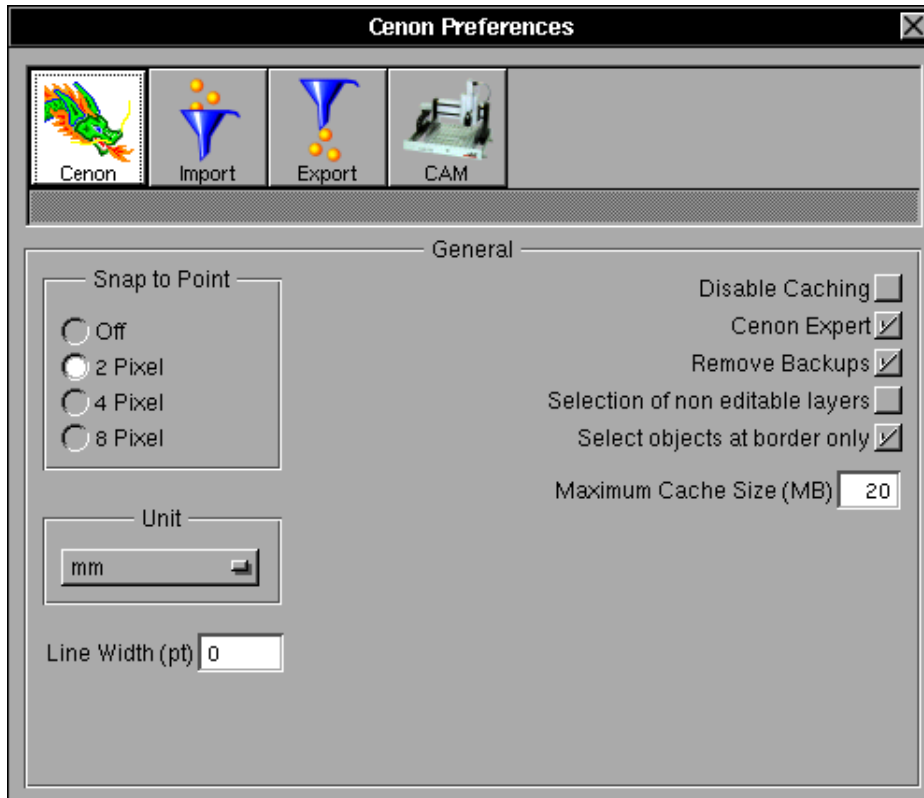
Cenon Preferences

Cenon
Import
Export
CAM

General

Snap to Point

Off
2 Pixel
4 Pixel
8 Pixel

Unit

mm

Line Width (pt) 0

Disable Caching
Cenon Expert
Remove Backups
Selection of non editable layers
Select objects at border only

Maximum Cache Size (MB) 20